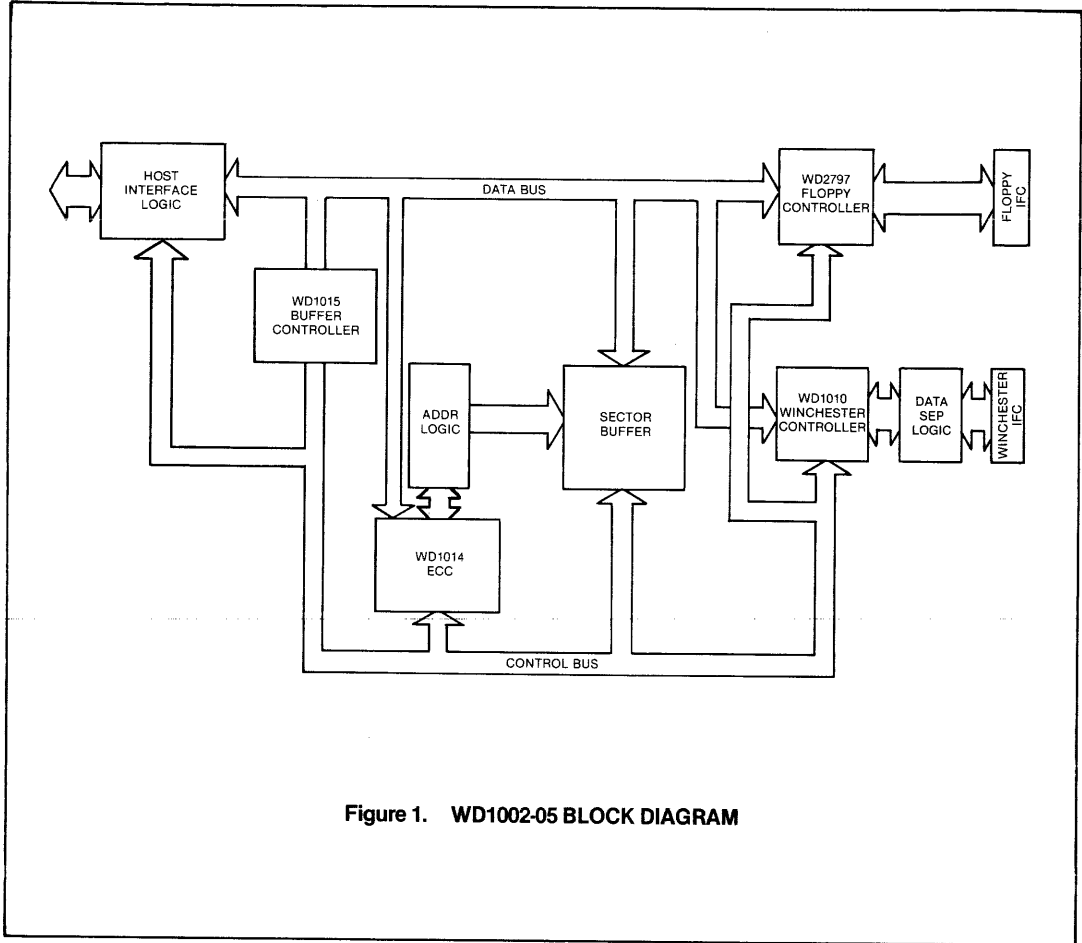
HOST INTERFACE LOGIC

DATA BUS

WD2797 FLOPPY CONTROLLER

FLOPPY IFC

WD1015 BUFFER CONTROLLER

ADDR LOGIC

SECTOR BUFFER

WD1010 WINCHESTER CONTROLLER

DATA SEP LOGIC

WINCHESTER IFC

WD1014 ECC

CONTROL BUS

Figure 1. WD1002-05 BLOCK DIAGRAM